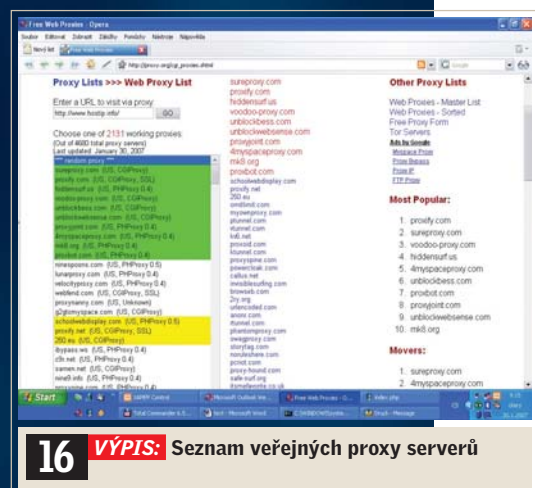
Free Web Proxies - Opera

Soubor Editovat Zobrazit Záložky Pomůcky Nástroje Nápověda

Nový list Free Web Proxies

http://proxy.org/cgi_proxies.shtml

Proxy Lists >>> Web Proxy List

Enter a URL to visit via proxy:

http://www.hostip.info/ GO

Choose one of 2131 working proxies:
(Out of 4680 total proxy sites)
Last updated: January 30, 2007

--- random proxy ---
sureproxy.com (US, CGIProxy)
proxify.com (US, CGIProxy, SSL)
hiddensurf.us (US, PHProxy 0.4)
voodoo-proxy.com (US, CGIProxy)
unblockbess.com (US, CGIProxy)
unblockwebsense.com (US, CGIProxy)
proxyjoint.com (US, PHProxy 0.4)
4myspaceproxy.com (US, PHProxy 0.4)
mk8.org (US, PHProxy 0.4)
proxbot.com (US, PHProxy 0.4)
ninjaproxy.com (US, PHProxy 0.5)
lunarproxy.com (US, PHProxy 0.4)
velocityproxy.com (US, PHProxy 0.4)
webfend.com (US, CGIProxy, SSL)
proxysanny.com (US, Unknown)
g2glomyspace.com (US, CGIProxy)
schoolwebdisplay.com (US, PHProxy 0.5)
proxify.net (US, CGIProxy, SSL)
250.eu (US, CGIProxy)
ibypass.ws (US, PHProxy 0.4)
c9i.net (US, PHProxy 0.4)
samen.net (US, CGIProxy)
nine9.info (US, PHProxy 0.4)
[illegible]

sureproxy.com
proxify.com
hiddensurf.us
voodoo-proxy.com
unblockbess.com
unblockwebsense.com
proxyjoint.com
4myspaceproxy.com
mk8.org
proxbot.com
schoolwebdisplay.com
proxify.net
250.eu
ondbmd.com
myownproxy.com
ptunnel.com
rtunnel.com
ki6.net
proxsid.com
ktunnel.com
proxyspine.com
powercloak.com
callus.net
invisiblesurfing.com
browseb.com
2ry.org
unlencoded.com
anonr.com
ftunnel.com
phantomproxy.com
swagproxy.com
storytag.com
nonsleshare.com
pcnot.com
proxy-hound.com
safe-surf.org
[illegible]

Other Proxy Lists

Web Proxies - Master List
Web Proxies - Sorted
Free Proxy Form
Tor Servers

Ads by Google
Myspace Proxy
Proxy Bypass
Proxy IP
FTP Proxy

Most Popular:

1. proxify.com
2. sureproxy.com
3. voodoo-proxy.com
4. hiddensurf.us
5. 4myspaceproxy.com
6. unblockbess.com
7. proxbot.com
8. proxyjoint.com
9. unblockwebsense.com
10. mk8.org

Movers:

1. sureproxy.com
2. 4myspaceproxy.com

Start | Total Commander 6.5... | Microsoft Outlook We... | Free Web Proxies - O... | index.php | text - Microsoft Word | C:\WEBDOWS\pozic... | Snuck - Message

16 VÝPIS: Seznam veřejných proxy serverů